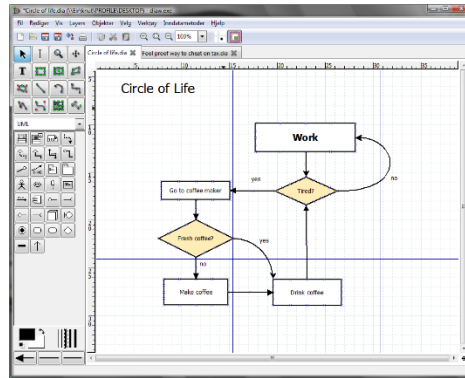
*Circle of life.dia (\Brikner\PROFILE-DESKTOP) - dia.exe

Fil Rediger Vis Lagers Objekter Velg Verktøy Inndatametoder Hjelp

100%

UML

Circle of life.dia
Fool proof way to cheat on tax.dia

Circle of Life

Work

Tired?

no

yes

Go to coffee maker

Fresh coffee?

yes

no

Make coffee

Drink coffee